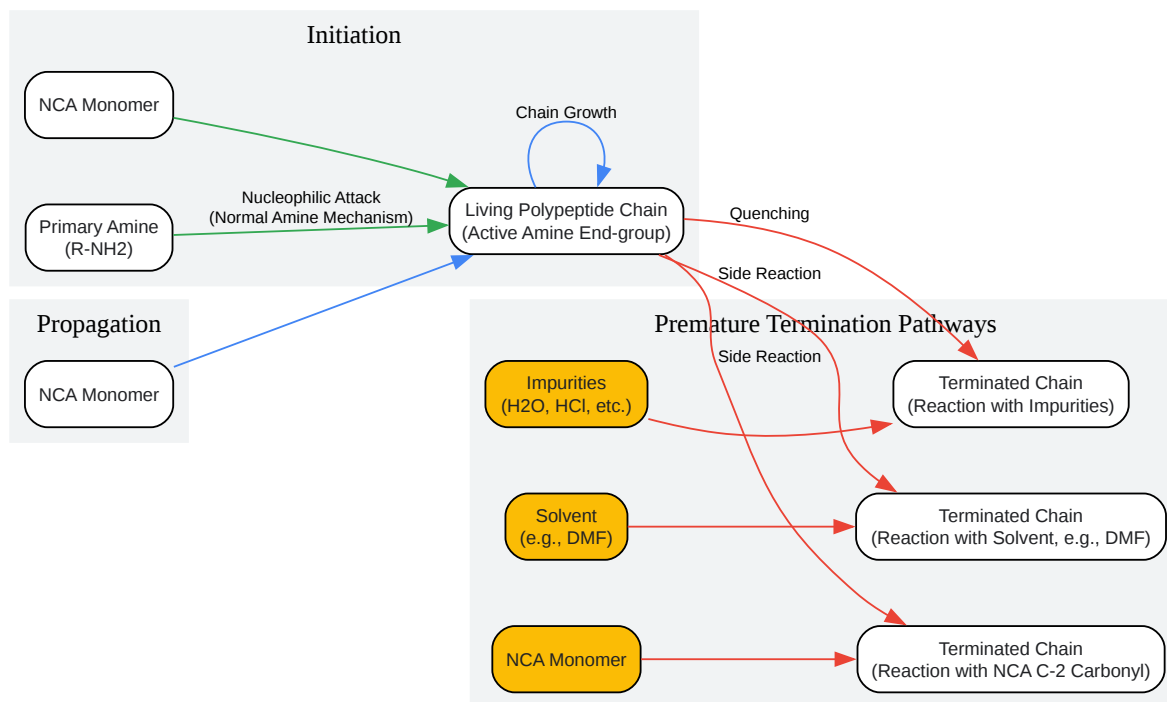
Initiation

NCA Monomer

Chain Growth

Primary Amine
(R-NH2)

Nucleophilic Attack
(Normal Amine Mechanism)

Living Polypeptide Chain
(Active Amine End-group)

Quenching

Side Reaction

Propagation

NCA Monomer

Premature Termination Pathways

Side Reaction

Impurities
(H2O, HCl, etc.)

Terminated Chain
(Reaction with Impurities)

Solvent
(e.g., DMF)

Terminated Chain
(Reaction with Solvent, e.g., DMF)

NCA Monomer

Terminated Chain
(Reaction with NCA C-2 Carbonyl)